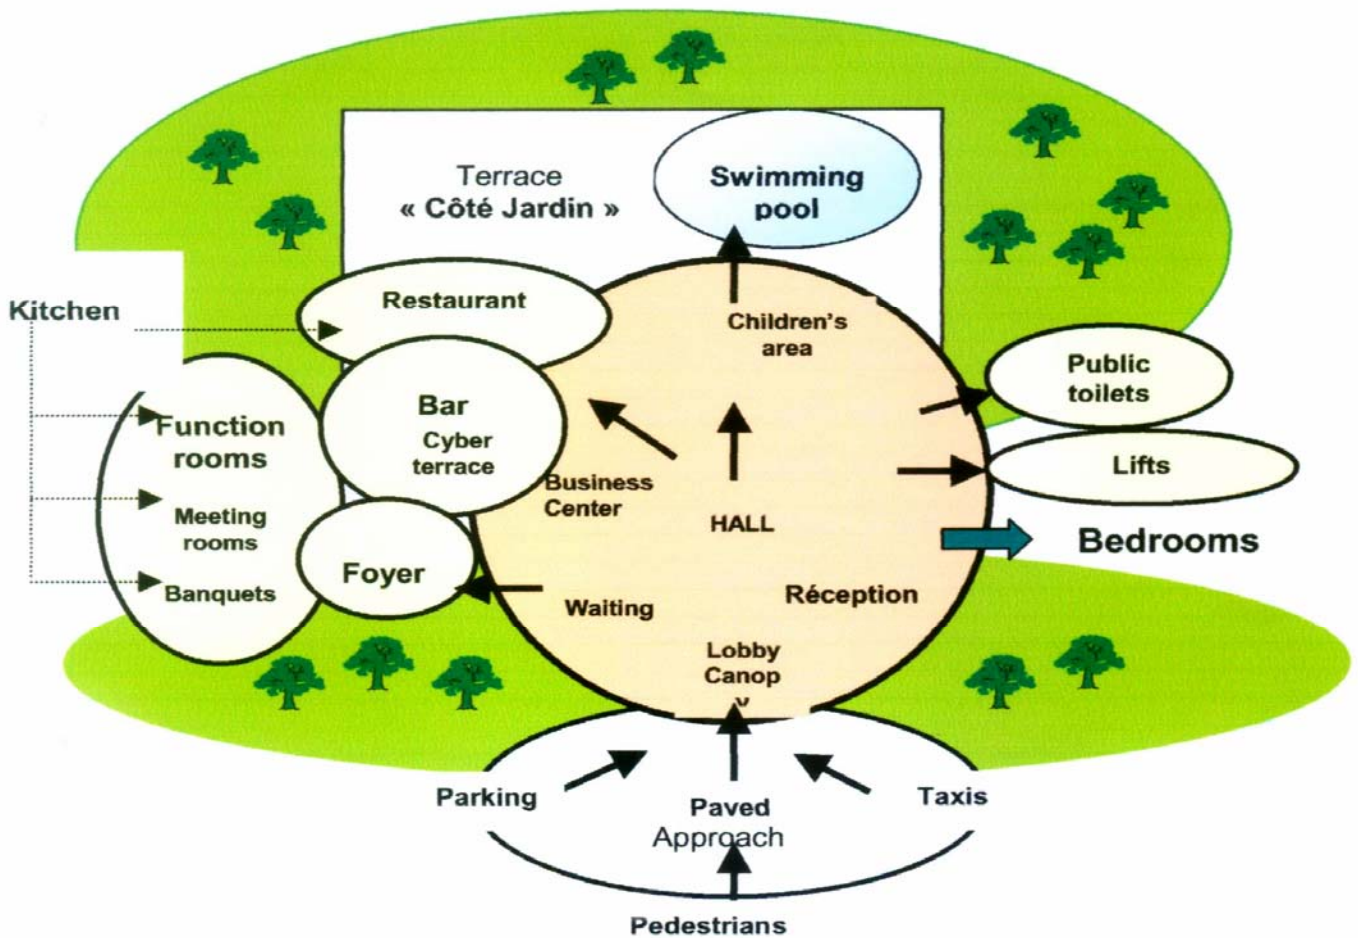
Terrace
« Côté Jardin »

Swimming pool

Kitchen

Restaurant

Children's area

Public toilets

Function rooms

Meeting rooms

Banquets

Bar
Cyber terrace

Foyer

Business Center

HALL

Lifts

Bedrooms

Waiting

Réception

Lobby
Canop
y

Parking

Paved Approach

Taxis

Pedestrians